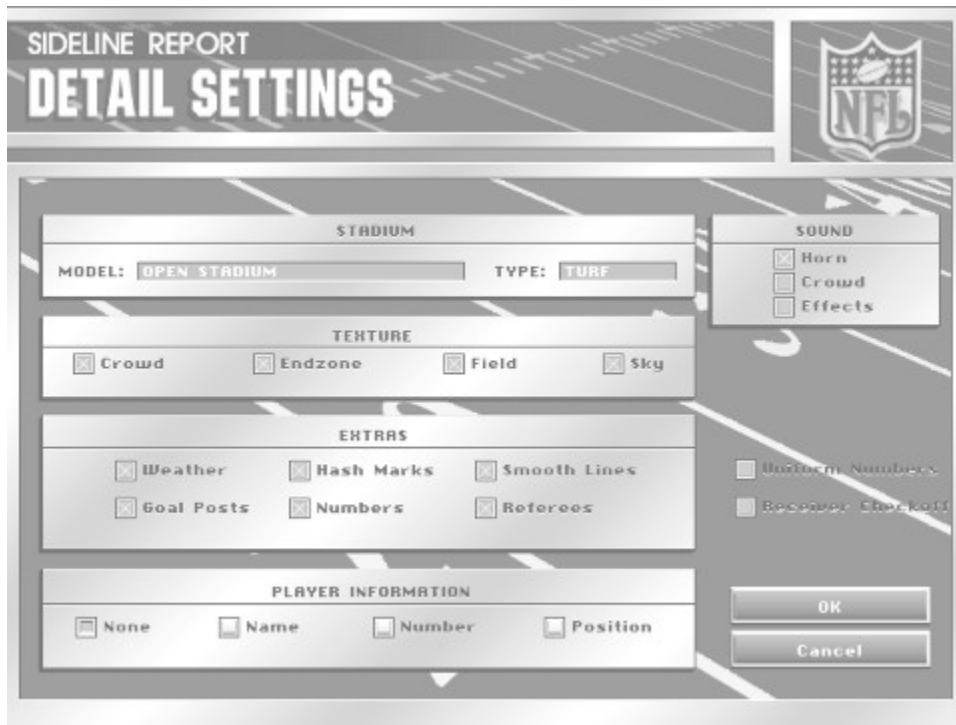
SIDELINE REPORT
DETAIL SETTINGS

NFL

STADIUM
MODEL: OPEN STADIUM
TYPE: TURF

SOUND
Horn
Crowd
Effects

TEXTURE
Crowd
Endzone
Field
Sky

EXTRAS
Weather
Hash Marks
Smooth Lines
Goal Posts
Numbers
Referees

Uniform Numbers
Receiver Checkoff

PLAYER INFORMATION
None
Name
Number
Position

OK
Cancel